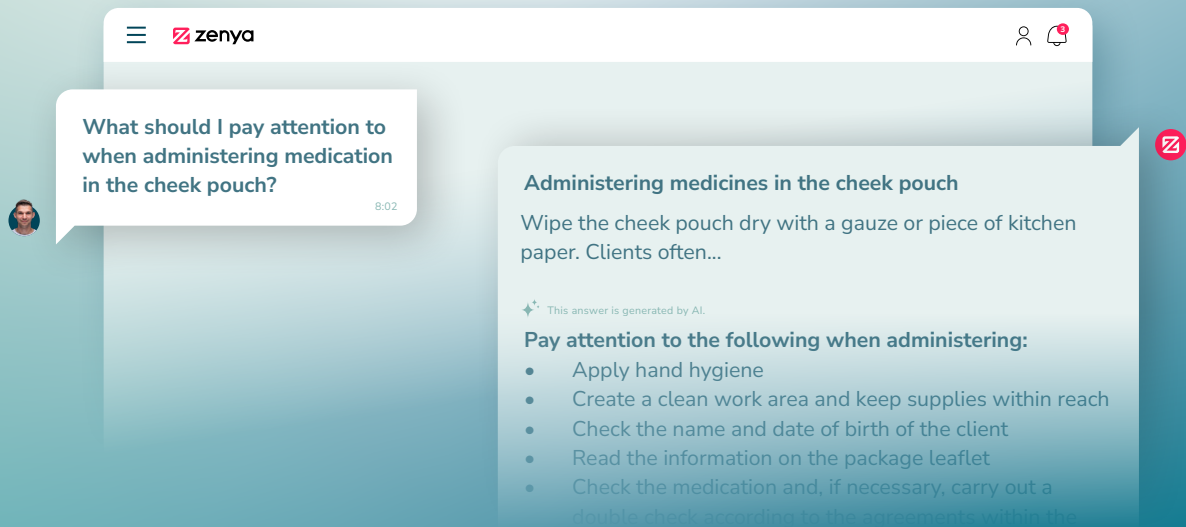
zenya

3

What should I pay attention to when administering medication in the cheek pouch?

8:02

Administering medicines in the cheek pouch

Wipe the cheek pouch dry with a gauze or piece of kitchen paper. Clients often...

This answer is generated by AI.

Pay attention to the following when administering:

- Apply hand hygiene
- Create a clean work area and keep supplies within reach
- Check the name and date of birth of the client
- Read the information on the package leaflet
- Check the medication and, if necessary, carry out a double check according to the agreements within the